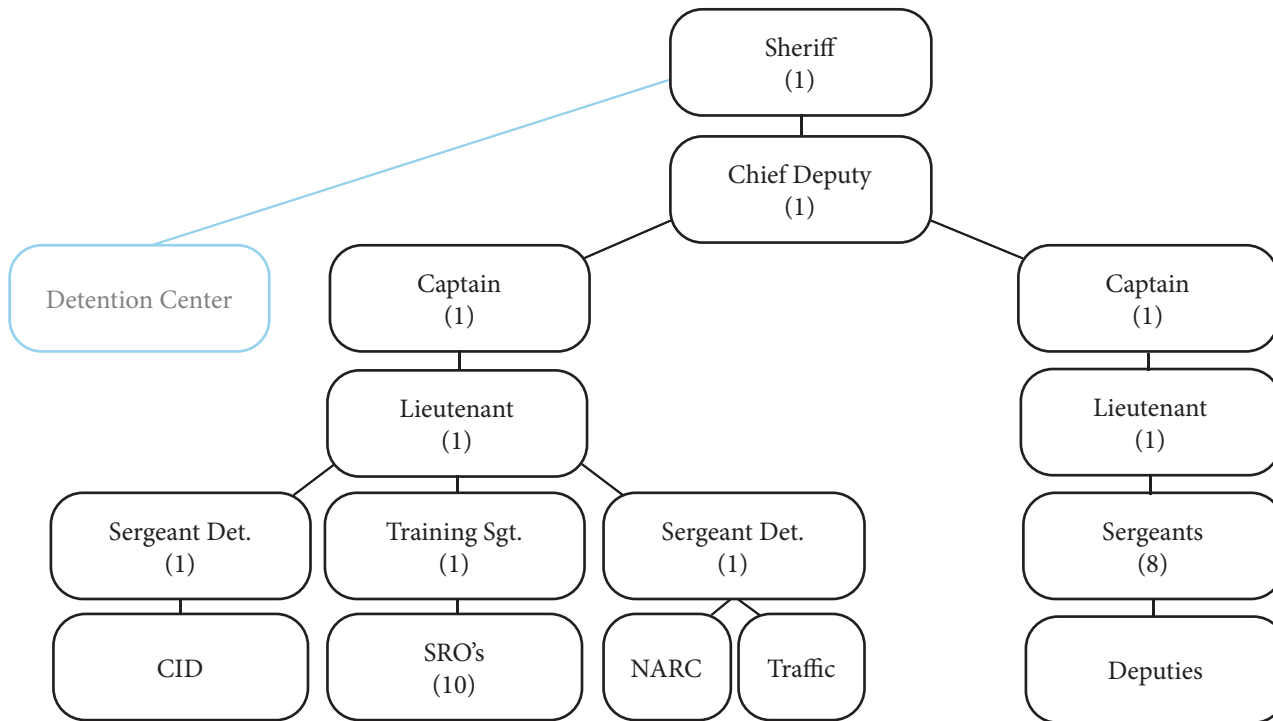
Sheriff
(1)

Chief Deputy
(1)

Detention Center

Captain
(1)

Lieutenant
(1)

Sergeant Det.
(1)

CID

Training Sgt.
(1)

SRO's
(10)

Sergeant Det.
(1)

NARC

Traffic

Captain
(1)

Lieutenant
(1)

Sergeants
(8)

Deputies